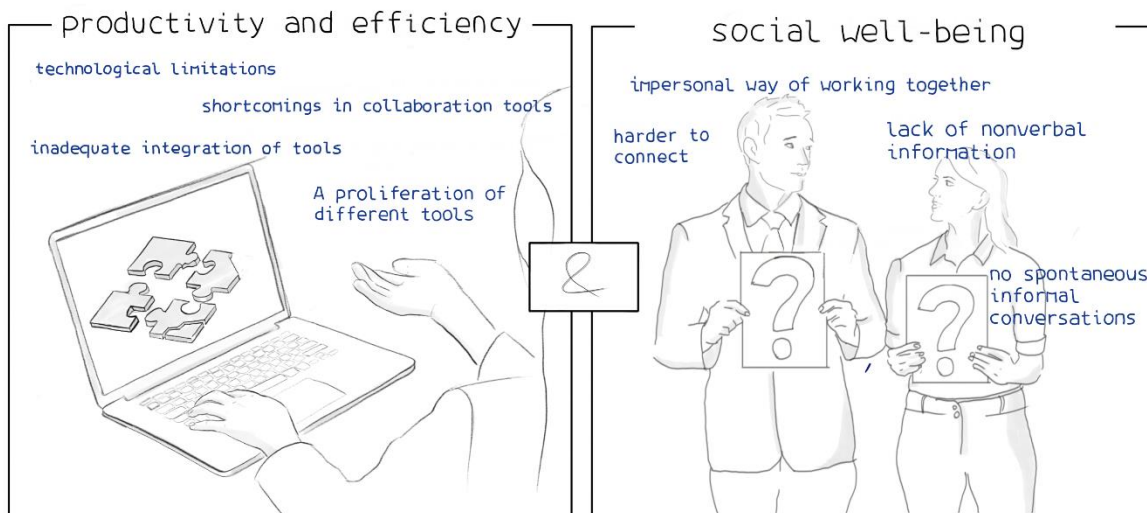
productivity and efficiency

technological limitations

shortcomings in collaboration tools

inadequate integration of tools

A proliferation of different tools

&

social well-being

impersonal way of working together

harder to connect

lack of nonverbal information

?

?

no spontaneous informal conversations